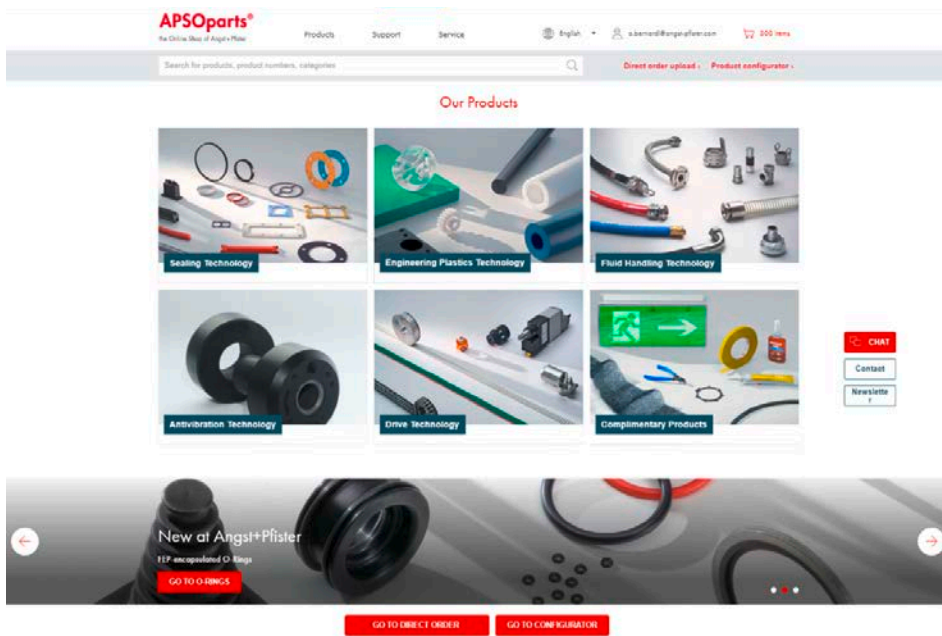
APSOparts®
the Online Shop of Angst+Pfister

Products Support Service

English

a.bernardi@angst-pfister.com

200 items

Search for products, product numbers, categories

Direct order upload › Product configurator ›

Our Products

Sealing Technology

Engineering Plastics Technology

Fluid Handling Technology

Antivibration Technology

Drive Technology

Complimentary Products

CHAT

Contact

Newsletter

New at Angst+Pfister

FEP-encapsulated O-Rings

GO TO O-RINGS

GO TO DIRECT ORDER

GO TO CONFIGURATOR